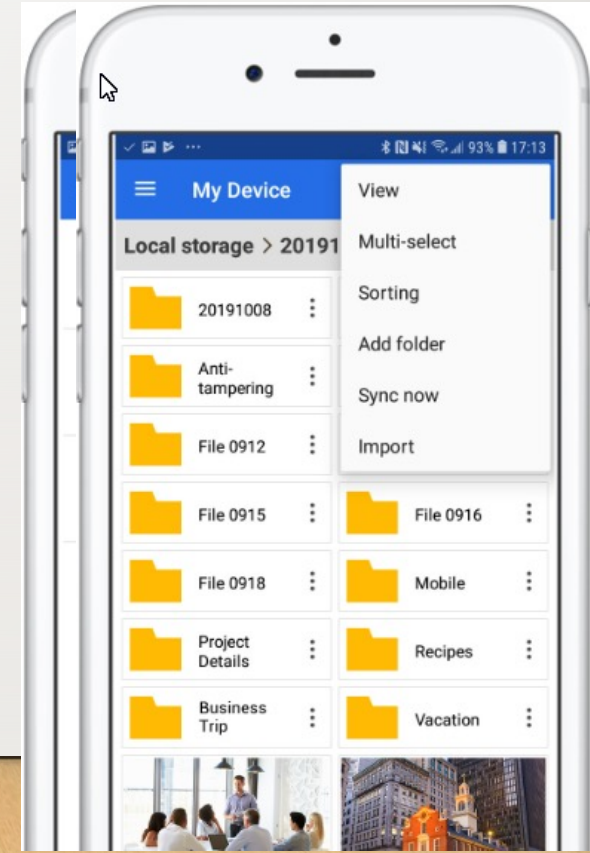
93% 17:13

My Device

Local storage > 20191

View

Multi-select

Sorting

Add folder

Sync now

Import

20191008

Anti-tampering

File 0912

File 0915

File 0916

File 0918

Mobile

Project Details

Recipes

Business Trip

Vacation